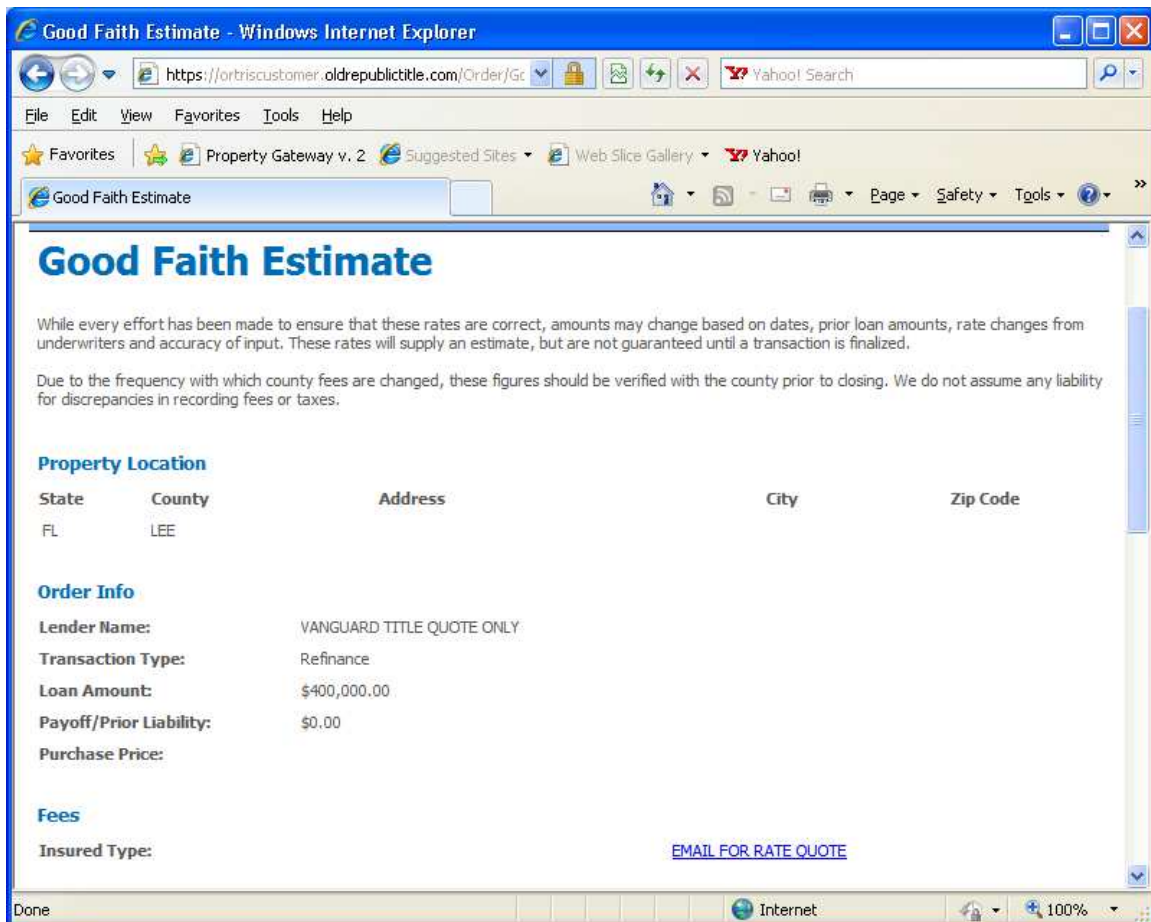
Good Faith Estimate - Windows Internet Explorer

https://ortriscustomer.oldrepublictitle.com/Order/Gc

Yahoo! Search

File Edit View Favorites Tools Help

Favorites | Property Gateway v. 2 Suggested Sites ▾ Web Slice Gallery ▾ Yahoo!

Good Faith Estimate

Page ▾ Safety ▾ Tools ▾

Good Faith Estimate

While every effort has been made to ensure that these rates are correct, amounts may change based on dates, prior loan amounts, rate changes from underwriters and accuracy of input. These rates will supply an estimate, but are not guaranteed until a transaction is finalized.

Due to the frequency with which county fees are changed, these figures should be verified with the county prior to closing. We do not assume any liability for discrepancies in recording fees or taxes.

Property Location

| State | County | Address | City | Zip Code |
|---|---|---|---|---|
| FL | LEE | | | |

Order Info

Lender Name: VANGUARD TITLE QUOTE ONLY

Transaction Type: Refinance

Loan Amount: $400,000.00

Payoff/Prior Liability: $0.00

Purchase Price:

Fees

Insured Type: EMAIL FOR RATE QUOTE

Done | Internet | 100%